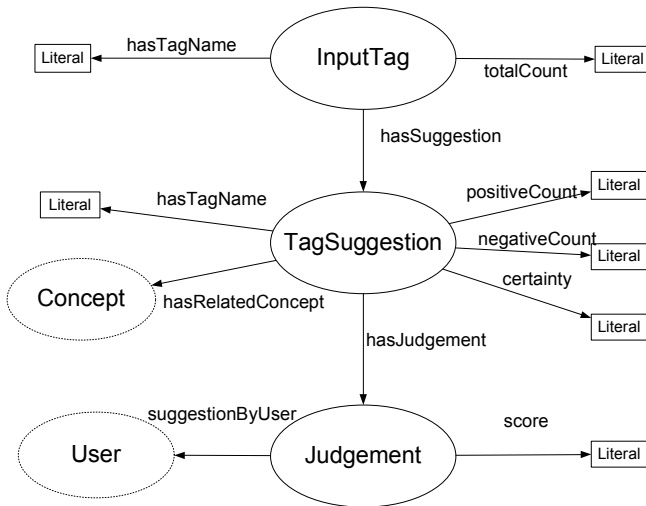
Literal
hasTagName
InputTag
Literal
totalCount
hasSuggestion
Literal
hasTagName
positiveCount
Literal
TagSuggestion
negativeCount
Literal
Concept
hasRelatedConcept
certainty
Literal
hasJudgement
suggestionByUser
score
User
Judgement
Literal